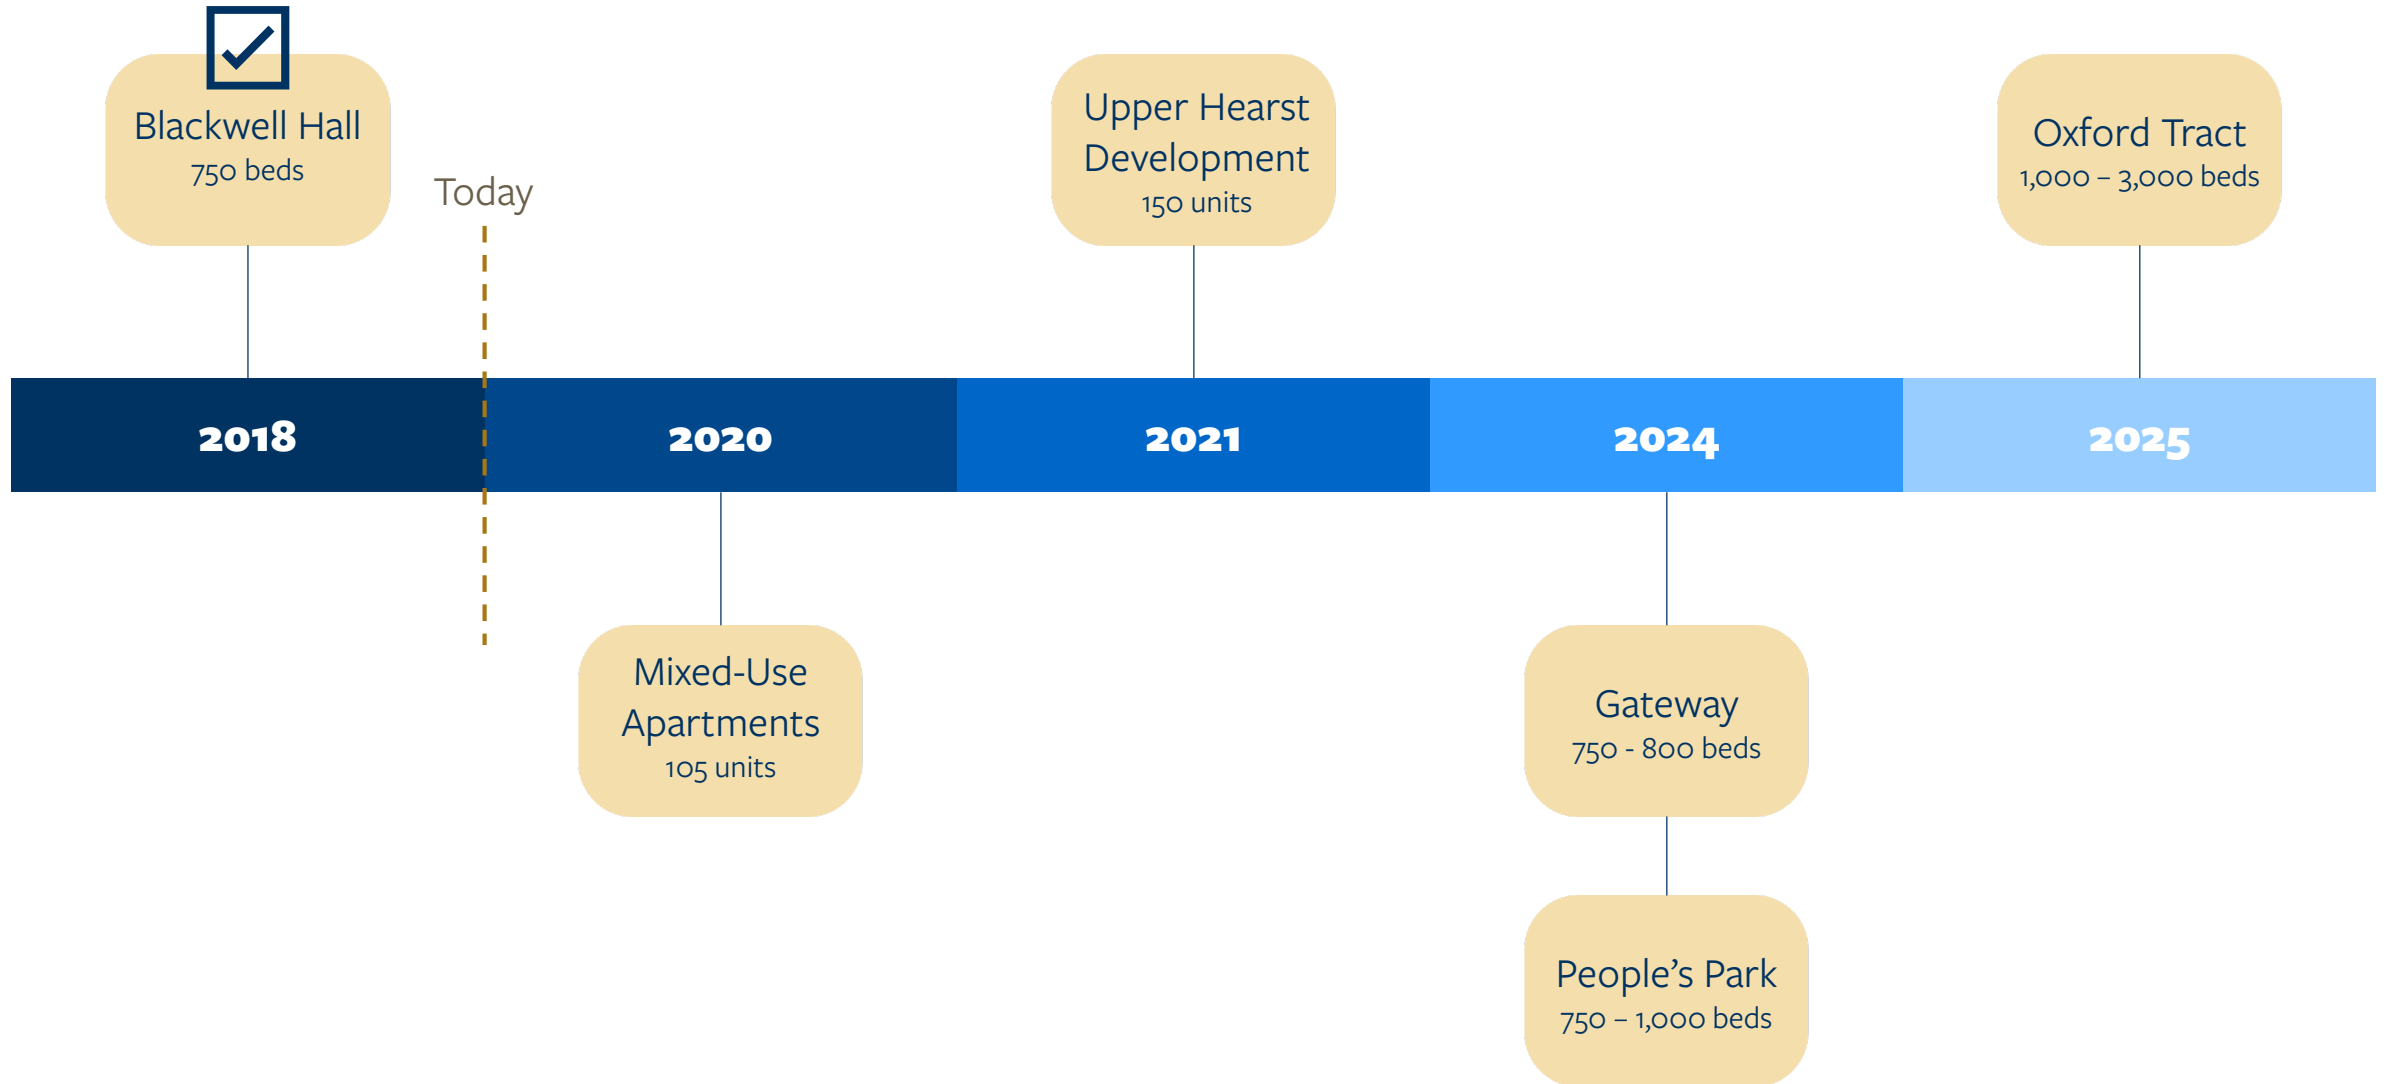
Blackwell Hall
750 beds

Today

Upper Hearst Development
150 units

Oxford Tract
1,000 – 3,000 beds

2018

2020

2021

2024

2025

Mixed-Use Apartments
105 units

Gateway
750 - 800 beds

People’s Park
750 – 1,000 beds